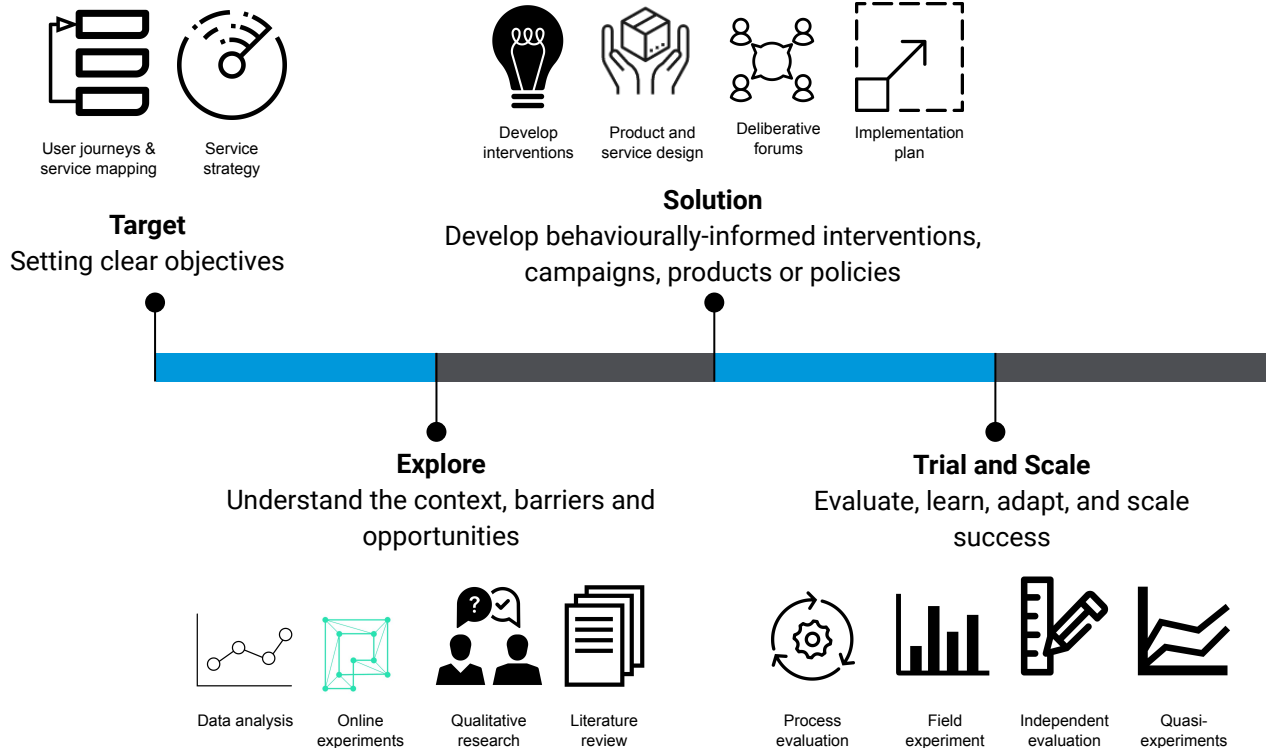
User journeys & service mapping

Service strategy

Develop interventions

Product and service design

Deliberative forums

Implementation plan

Target
Setting clear objectives

Solution
Develop behaviourally-informed interventions, campaigns, products or policies

Explore
Understand the context, barriers and opportunities

Trial and Scale
Evaluate, learn, adapt, and scale success

Data analysis

Online experiments

Qualitative research

Literature review

Process evaluation

Field experiment

Independent evaluation

Quasi-experiments